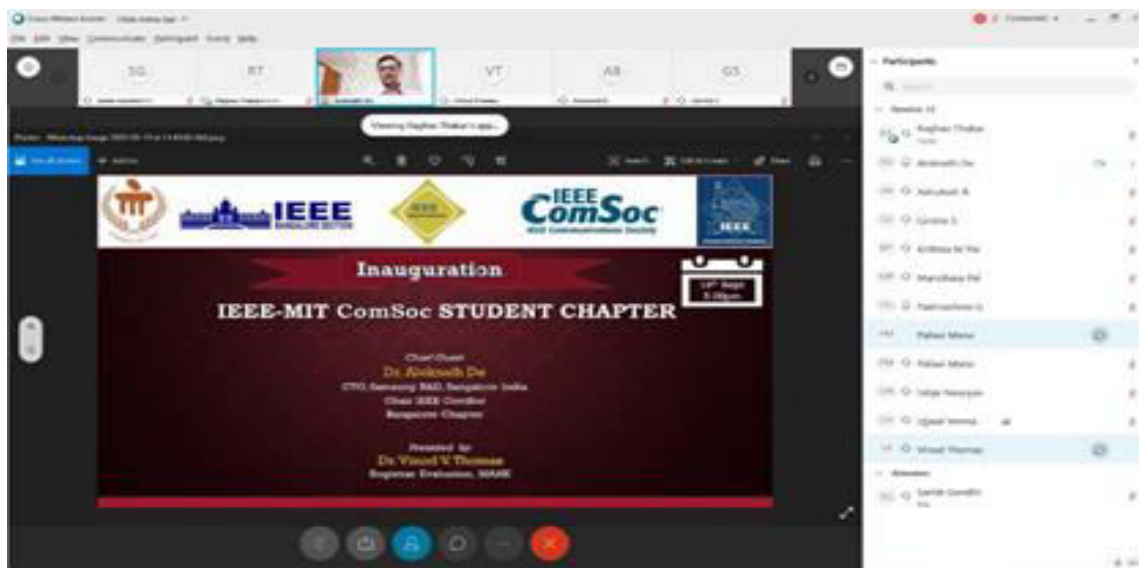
SG RT VT AB GS

Viewing Raghav Thakur's app...

Participants

Raghav Thakur

IEEE

IEEE ComSoc

IEEE

Inauguration

IEEE-MIT ComSoc STUDENT CHAPTER

Chief Guest
Dr. Aloknath De
CTO, Samsung R&D, Bangalore India
Chair IEEE ComSoc
Bangalore Chapter

Presided by
Dr. Vinod V Thomas
Registrar Evaluation, MAHE